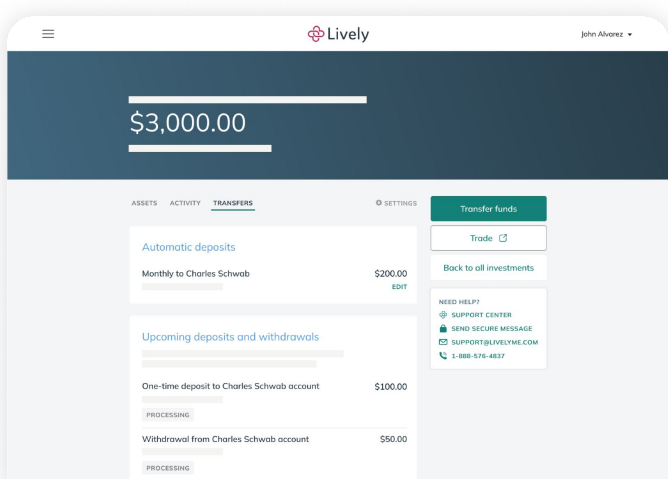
Lively

John Alvarez

$3,000.00

ASSETS ACTIVITY TRANSFERS

SETTINGS

Transfer funds

Trade

Back to all investments

NEED HELP?
SUPPORT CENTER
SEND SECURE MESSAGE
SUPPORT@LIVELYME.COM
1-888-576-4837

Automatic deposits

Monthly to Charles Schwab $200.00

EDIT

Upcoming deposits and withdrawals

One-time deposit to Charles Schwab account $100.00

PROCESSING

Withdrawal from Charles Schwab account $50.00

PROCESSING